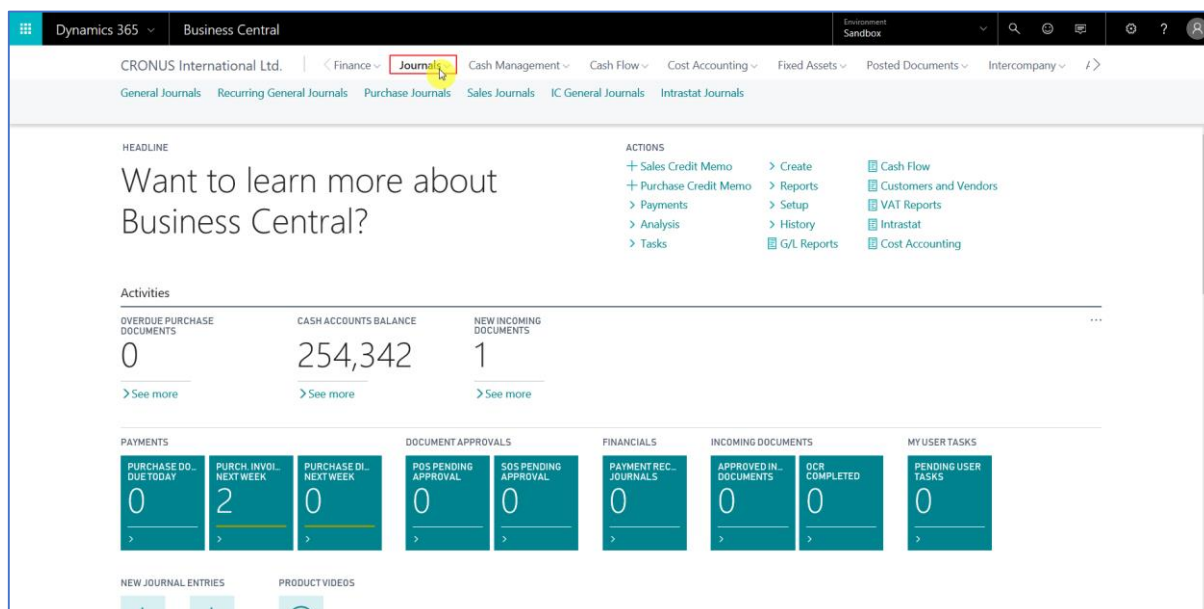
Dynamics 365 Business Central

Environment
Sandbox

CRONUS International Ltd. Finance Journals Cash Management Cash Flow Cost Accounting Fixed Assets Posted Documents Intercompany

General Journals Recurring General Journals Purchase Journals Sales Journals IC General Journals Intrastat Journals

HEADLINE

Want to learn more about Business Central?

ACTIONS

+ Sales Credit Memo
+ Purchase Credit Memo
> Payments
> Analysis
> Tasks
> Create
> Reports
> Setup
> History
G/L Reports
Cash Flow
Customers and Vendors
VAT Reports
Intrastat
Cost Accounting

Activities

OVERDUE PURCHASE DOCUMENTS
0
> See more

CASH ACCOUNTS BALANCE
254,342
> See more

NEW INCOMING DOCUMENTS
1
> See more

PAYMENTS

PURCHASE DO... DUE TODAY
0

PURCH. INVOI... NEXT WEEK
2

PURCHASE DI... NEXT WEEK
0

DOCUMENT APPROVALS

POS PENDING APPROVAL
0

SOS PENDING APPROVAL
0

FINANCIALS

PAYMENT REC... JOURNALS
0

INCOMING DOCUMENTS

APPROVED IN... DOCUMENTS
0

OCR COMPLETED
0

MY USER TASKS

PENDING USER TASKS
0

NEW JOURNAL ENTRIES

PRODUCT VIDEOS